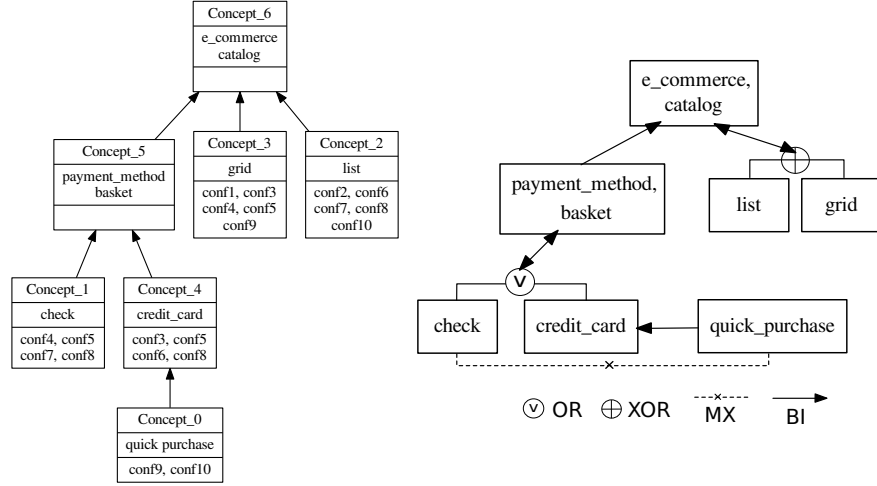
Concept_6
e_commerce
catalog

Concept_5
payment_method
basket

Concept_3
grid
conf1, conf3
conf4, conf5
conf9

Concept_2
list
conf2, conf6
conf7, conf8
conf10

Concept_1
check
conf4, conf5
conf7, conf8

Concept_4
credit_card
conf3, conf5
conf6, conf8

Concept_0
quick purchase
conf9, conf10

e_commerce,
catalog

payment_method,
basket

list

grid

v

check

credit_card

quick_purchase

v OR ⊕ XOR MX BI